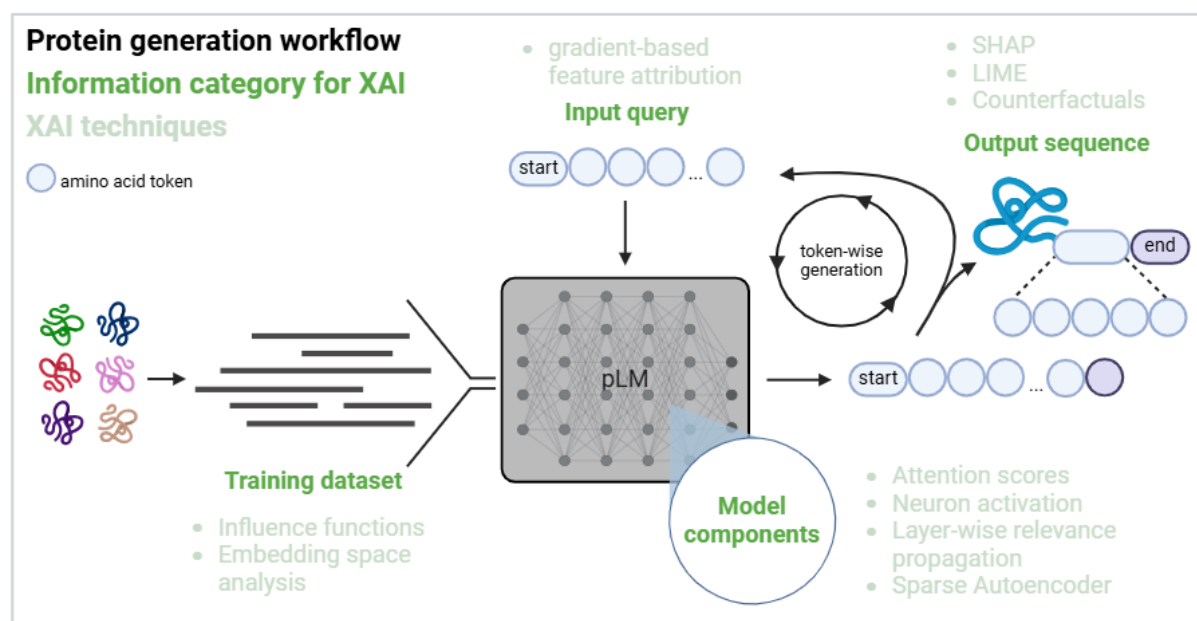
Protein generation workflow
Information category for XAI
XAI techniques

amino acid token

• gradient-based feature attribution

Input query

start ...

• SHAP
• LIME
• Counterfactuals

Output sequence

end

token-wise generation

pLM

start ...

Training dataset

• Influence functions
• Embedding space analysis

Model components

• Attention scores
• Neuron activation
• Layer-wise relevance propagation
• Sparse Autoencoder